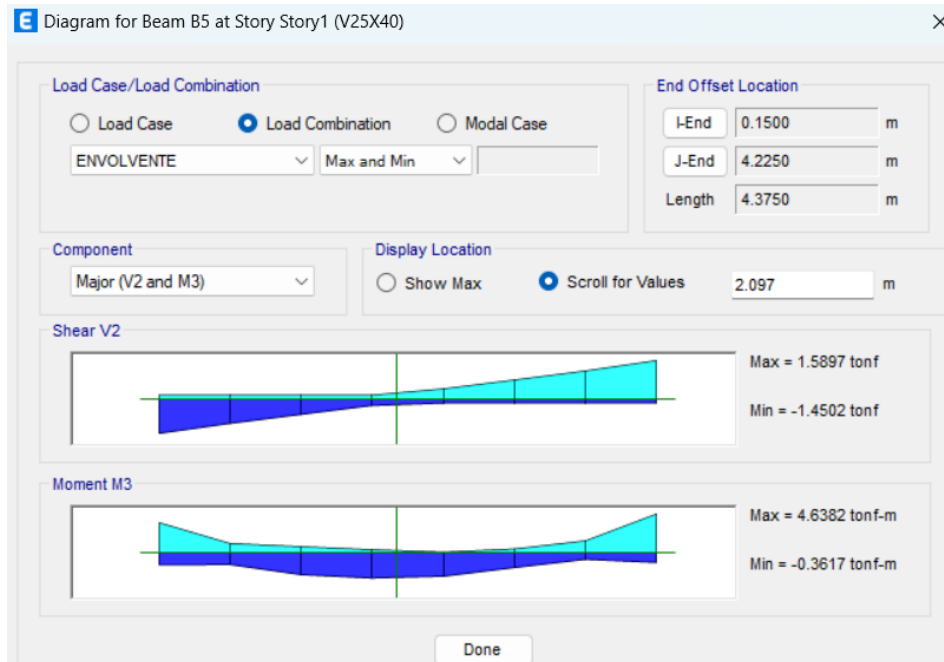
E Diagram for Beam B5 at Story Story1 (V25X40)

×

Load Case/Load Combination

Load Case

Load Combination

Modal Case

ENVOLVENTE

Max and Min

End Offset Location

I-End 0.1500 m

J-End 4.2250 m

Length 4.3750 m

Component

Major (V2 and M3)

Display Location

Show Max

Scroll for Values

2.097 m

Shear V2

Max = 1.5897 tonf

Min = -1.4502 tonf

Moment M3

Max = 4.6382 tonf-m

Min = -0.3617 tonf-m

Done